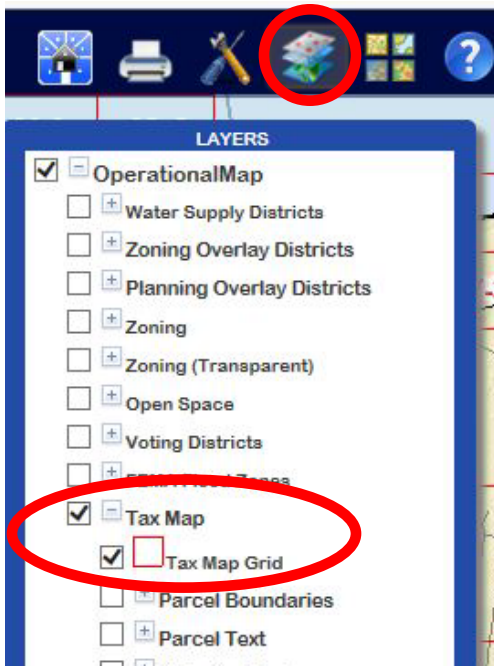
LAYERS

OperationalMap

Water Supply Districts

Zoning Overlay Districts

Planning Overlay Districts

Zoning

Zoning (Transparent)

Open Space

Voting Districts

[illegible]

Tax Map

Tax Map Grid

Parcel Boundaries

Parcel Text